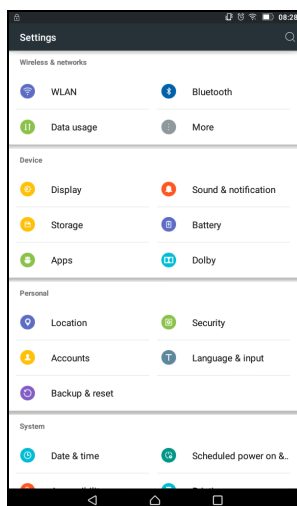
08:28

Settings

Wireless & networks

WLAN

Bluetooth

Data usage

More

Device

Display

Sound & notification

Storage

Battery

Apps

Dolby

Personal

Location

Security

Accounts

Language & input

Backup & reset

System

Date & time

Scheduled power on &..